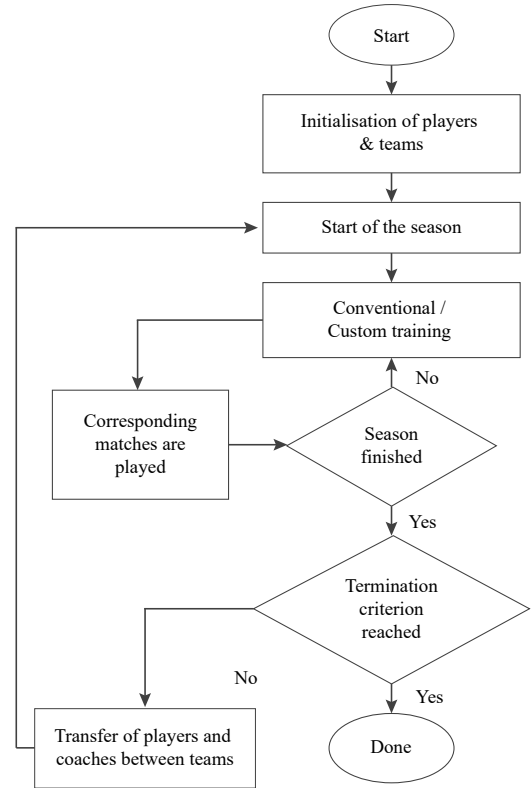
Start

Initialisation of players & teams

Start of the season

Conventional / Custom training

No

Corresponding matches are played

Season finished

Yes

Termination criterion reached

No

Yes

Transfer of players and coaches between teams

Done